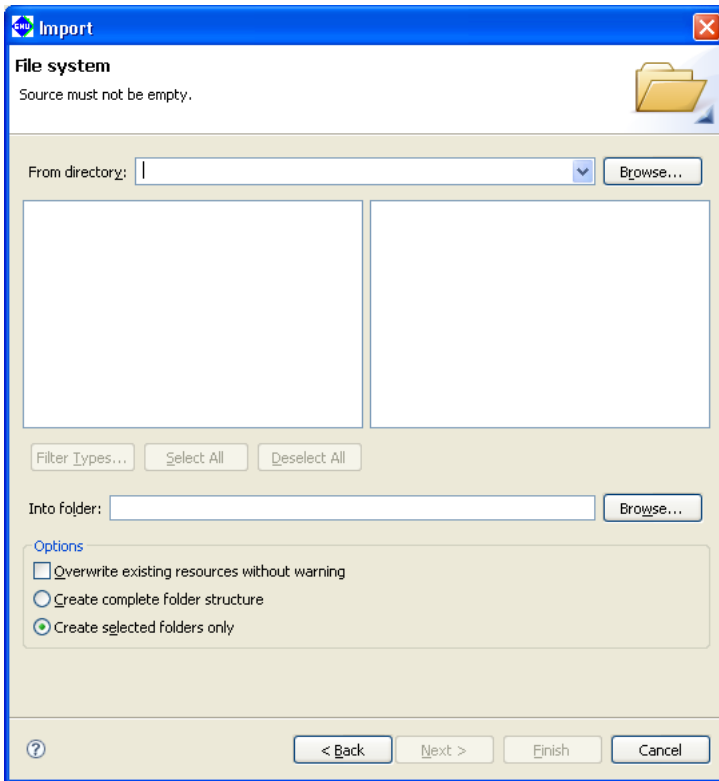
Import

File system
Source must not be empty.

From directory:
Browse...

Filter Types...
Select All
Deselect All

Into folder:
Browse...

Options
Overwrite existing resources without warning
Create complete folder structure
Create selected folders only

?
< Back
Next >
Finish
Cancel